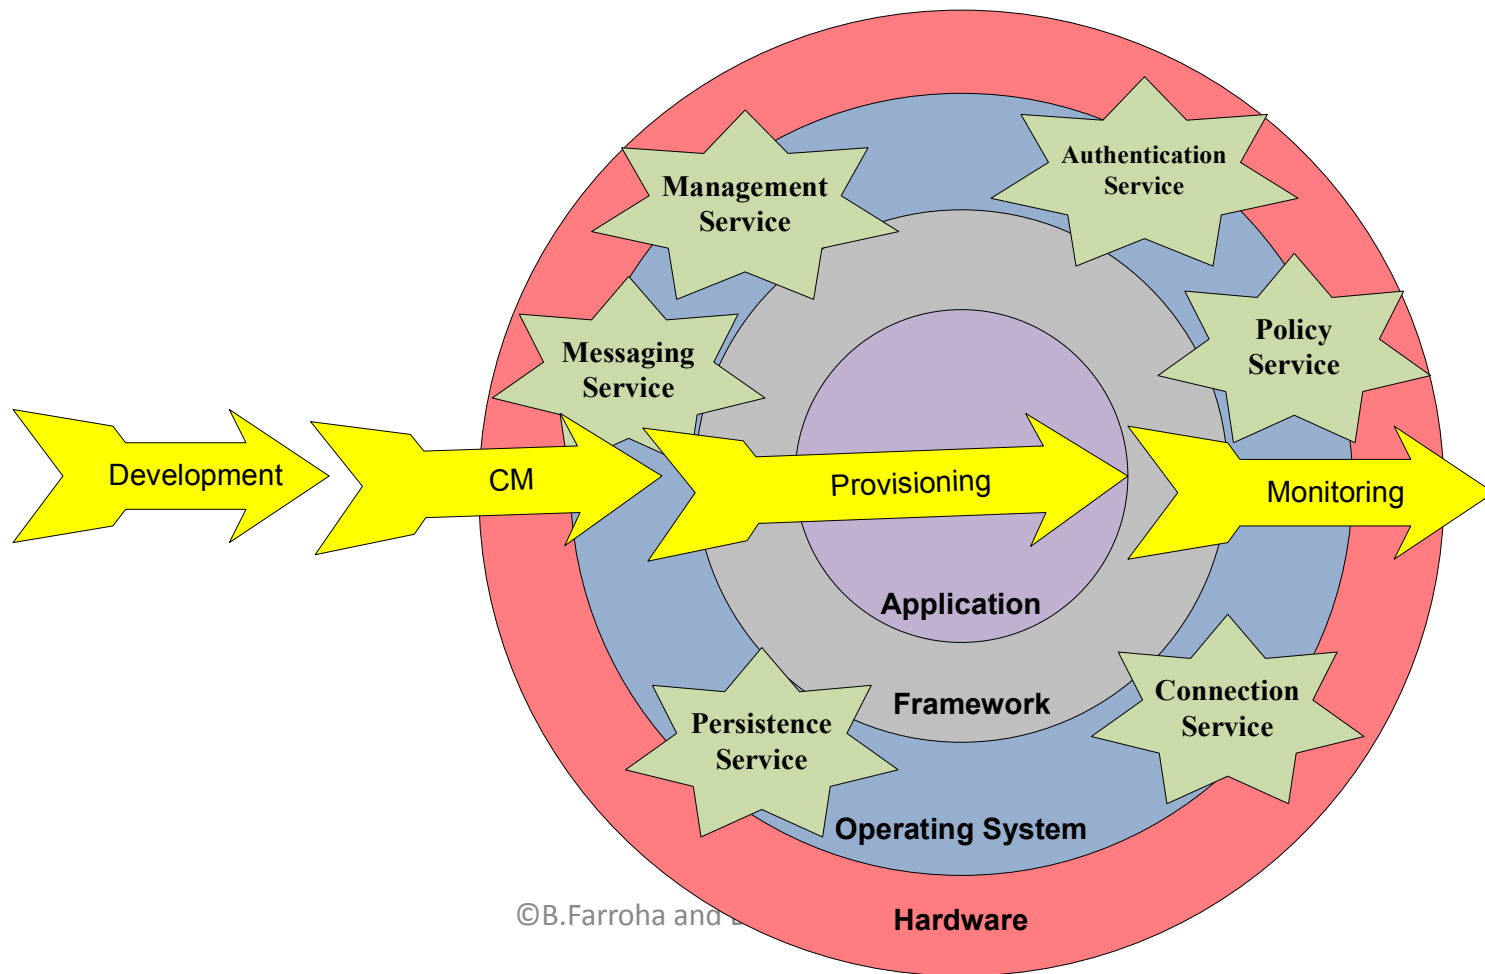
Management Service

Authentication Service

Messaging Service

Policy Service

Development

CM

Provisioning

Monitoring

Application

Framework

Persistence Service

Connection Service

Operating System

©B.Farroha and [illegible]

Hardware